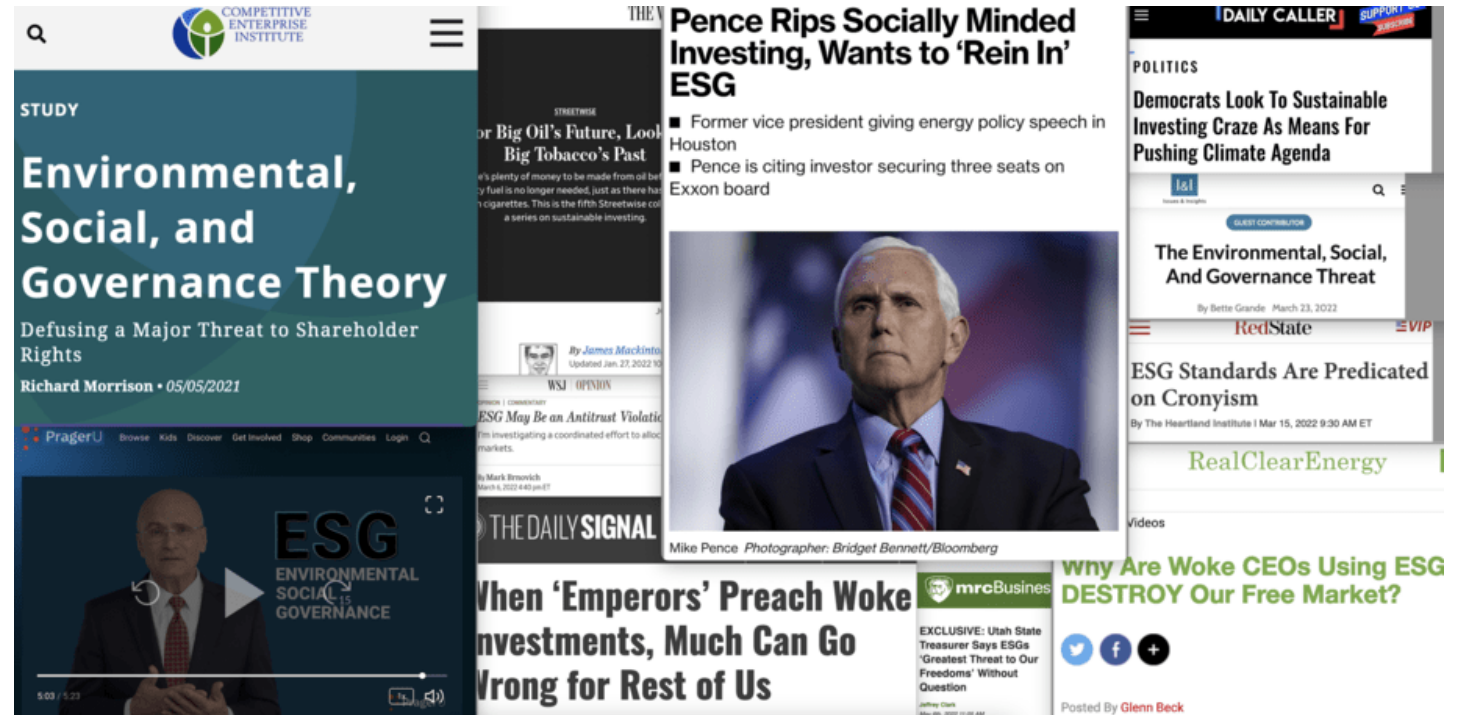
COMPETITIVE ENTERPRISE INSTITUTE

STUDY

Environmental, Social, and Governance Theory

Defusing a Major Threat to Shareholder Rights

Richard Morrison • 05/05/2021

PragerU Browse Kids Discover Get Involved Shop Communities Login

ESG
ENVIRONMENTAL
SOCIAL
GOVERNANCE

5:03 / 5:23

THE W

STREETWISE

or Big Oil's Future, Look Big Tobacco's Past

e's plenty of money to be made from oil be y fuel is no longer needed, just as there ha n cigarettes. This is the fifth Streetwise co a series on sustainable investing.

By James Mackinto
Updated Jan. 27, 2022 1

WSJ | OPINION

OPINION | COMMENTARY

ESG May Be an Antitrust Violati

I'm investigating a coordinated effort to allo markets.

By Mark Brnovich
March 6, 2022 4:40 pm ET

THE DAILY SIGNAL

When 'Emperors' Preach Woke Investments, Much Can Go Wrong for Rest of Us

Pence Rips Socially Minded Investing, Wants to 'Rein In' ESG

■ Former vice president giving energy policy speech in Houston
■ Pence is citing investor securing three seats on Exxon board

Mike Pence Photographer: Bridget Bennett/Bloomberg

mrcBusines

EXCLUSIVE: Utah State Treasurer Says ESGs 'Greatest Threat to Our Freedoms' Without Question

DAILY CALLER SUPPORT SUBSCRIBE

POLITICS

Democrats Look To Sustainable Investing Craze As Means For Pushing Climate Agenda

I&I Issues & Insights

GUEST CONTRIBUTOR

The Environmental, Social, And Governance Threat

By Bette Grande March 23, 2022

RedState VIP

ESG Standards Are Predicated on Cronyism

By The Heartland Institute | Mar 15, 2022 9:30 AM ET

RealClearEnergy

Videos

Why Are Woke CEOs Using ESG DESTROY Our Free Market?

Posted By Glenn Beck